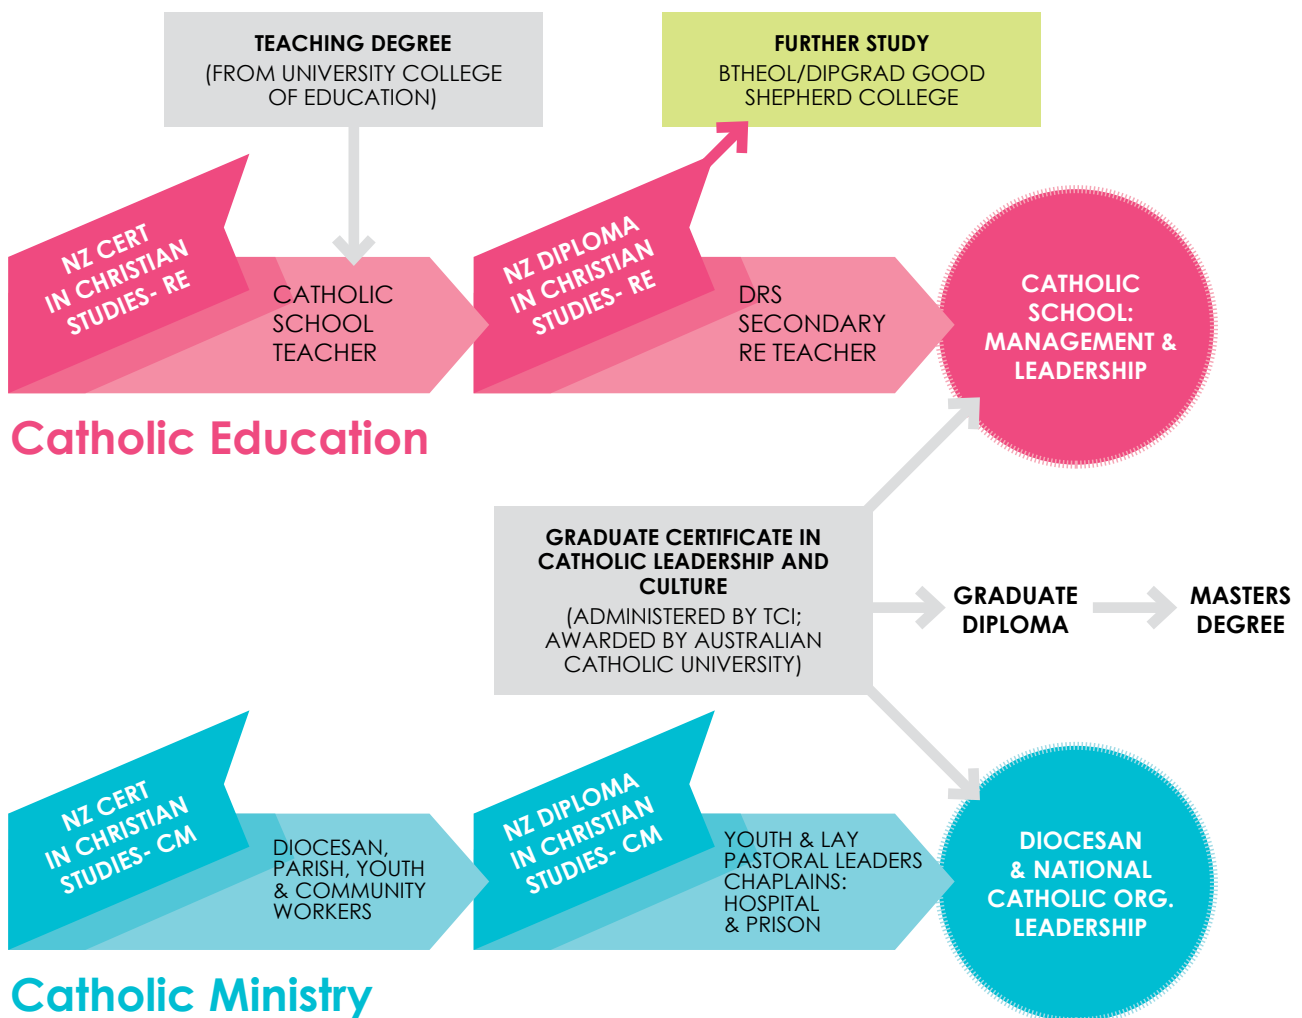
TEACHING DEGREE
(FROM UNIVERSITY COLLEGE OF EDUCATION)

FURTHER STUDY
BTHEOL/DIPGRAD GOOD SHEPHERD COLLEGE

NZ CERT IN CHRISTIAN STUDIES- RE

CATHOLIC SCHOOL TEACHER

NZ DIPLOMA IN CHRISTIAN STUDIES- RE

DRS SECONDARY RE TEACHER

CATHOLIC SCHOOL: MANAGEMENT & LEADERSHIP

Catholic Education

GRADUATE CERTIFICATE IN CATHOLIC LEADERSHIP AND CULTURE
(ADMINISTERED BY TCI; AWARDED BY AUSTRALIAN CATHOLIC UNIVERSITY)

GRADUATE DIPLOMA

MASTERS DEGREE

NZ CERT IN CHRISTIAN STUDIES- CM

DIOCESAN, PARISH, YOUTH & COMMUNITY WORKERS

NZ DIPLOMA IN CHRISTIAN STUDIES- CM

YOUTH & LAY PASTORAL LEADERS CHAPLAINS: HOSPITAL & PRISON

DIOCESAN & NATIONAL CATHOLIC ORG. LEADERSHIP

Catholic Ministry